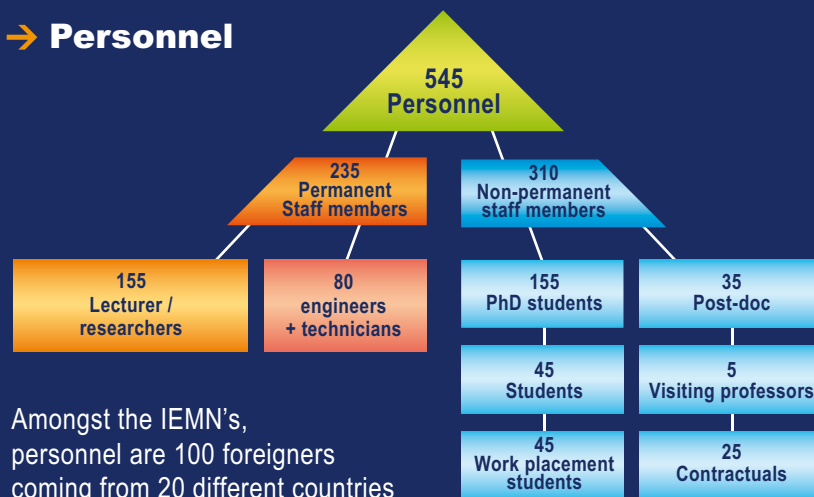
→ Personnel

545
Personnel

235
Permanent
Staff members

310
Non-permanent
staff members

155
Lecturer /
researchers

80
engineers
+ technicians

155
PhD students

35
Post-doc

45
Students

5
Visiting professors

45
Work placement
students

25
Contractuals

Amongst the IEMN's, personnel are 100 foreigners coming from 20 different countries